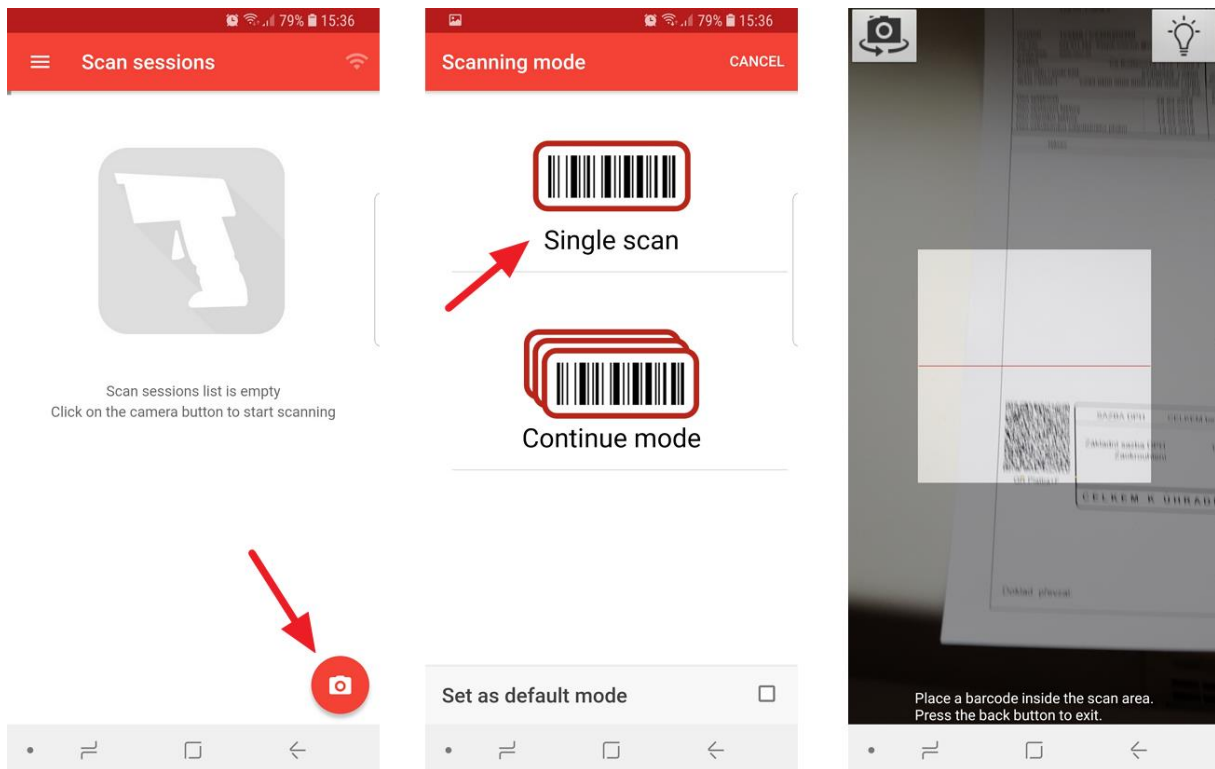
79% 15:36

Scan sessions

Scan sessions list is empty
Click on the camera button to start scanning

79% 15:36

Scanning mode

CANCEL

Single scan

Continue mode

Set as default mode

SAZBA DPH

CELKEM K

Základní sazba DPH

CELKEM K UHRAD

Doklad převzal

Place a barcode inside the scan area.
Press the back button to exit.